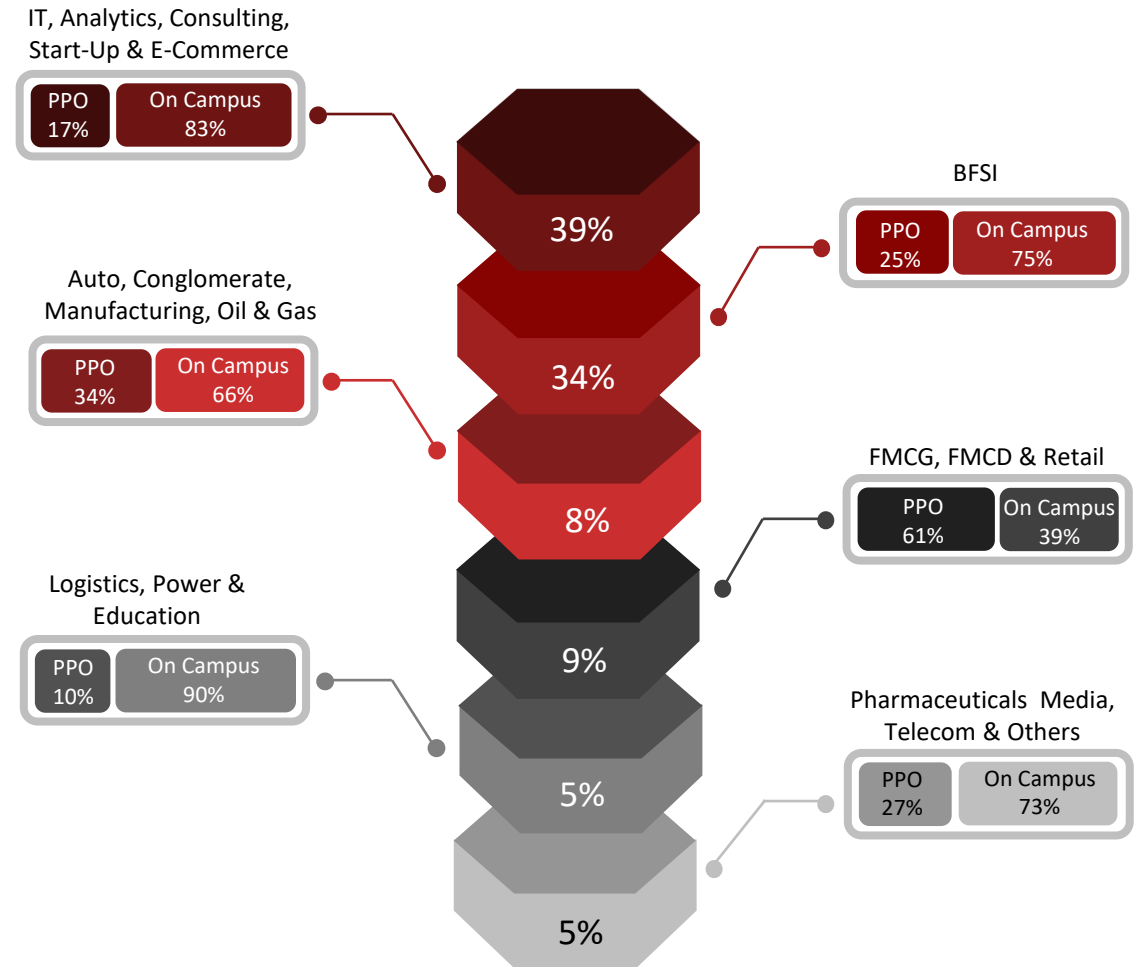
IT, Analytics, Consulting, Start-Up & E-Commerce

PPO 17%
On Campus 83%

39%

BFSI

PPO 25%
On Campus 75%

Auto, Conglomerate, Manufacturing, Oil & Gas

PPO 34%
On Campus 66%

34%

8%

FMCG, FMCD & Retail

PPO 61%
On Campus 39%

Logistics, Power & Education

PPO 10%
On Campus 90%

9%

5%

Pharmaceuticals Media, Telecom & Others

PPO 27%
On Campus 73%

5%